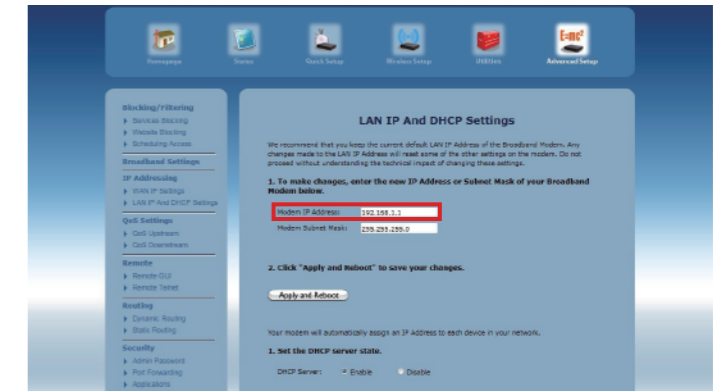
Homepage

Status

Quick Setup

Wireless Setup

Utilities

Advanced Setup

Blocking/Filtering
Services Blocking
Website Blocking
Scheduling Access

Broadband Settings

IP Addressing
WAN IP Settings
LAN IP And DHCP Settings

QoS Settings
QoS Upstream
QoS Downstream

Remote
Remote GUI
Remote Telnet

Routing
Dynamic Routing
Static Routing

Security
Admin Password
Port Forwarding
Applications

LAN IP And DHCP Settings

We recommend that you keep the current default LAN IP Address of the Broadband Modem. Any changes made to the LAN IP Address will reset some of the other settings on the modem. Do not proceed without understanding the technical impact of changing these settings.

1. To make changes, enter the new IP Address or Subnet Mask of your Broadband Modem below.

Modem IP Address: 192.168.1.1

Modem Subnet Mask: 255.255.255.0

2. Click "Apply and Reboot" to save your changes.

Apply and Reboot

Your modem will automatically assign an IP Address to each device in your network.

1. Set the DHCP server state.

DHCP Server: Enable Disable